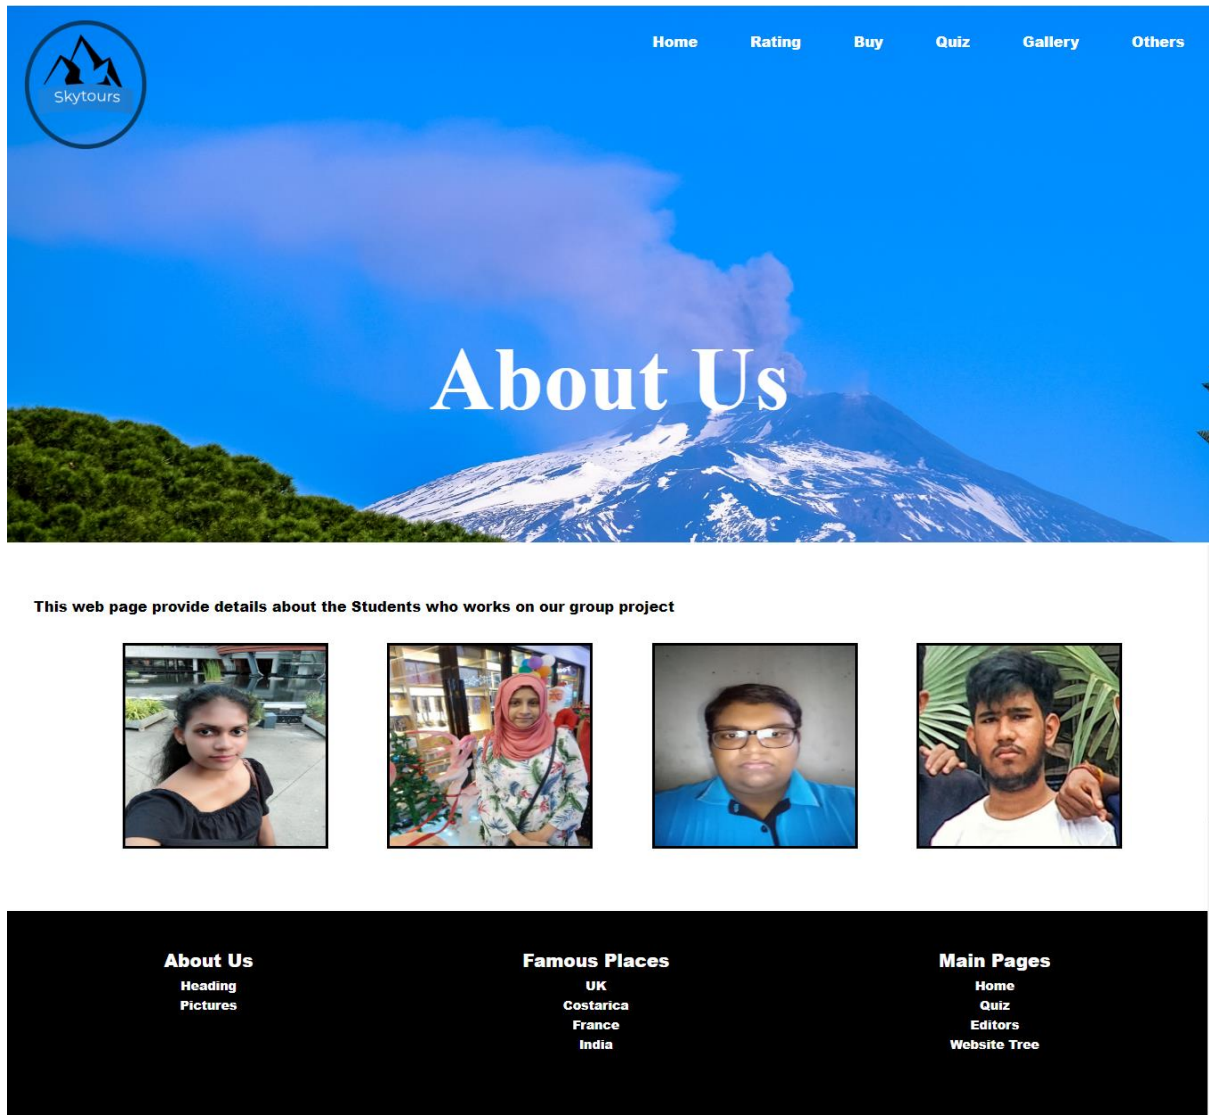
Skytours

Home Rating Buy Quiz Gallery Others

About Us

This web page provide details about the Students who works on our group project

About Us
Heading
Pictures

Famous Places
UK
Costarica
France
India

Main Pages
Home
Quiz
Editors
Website Tree